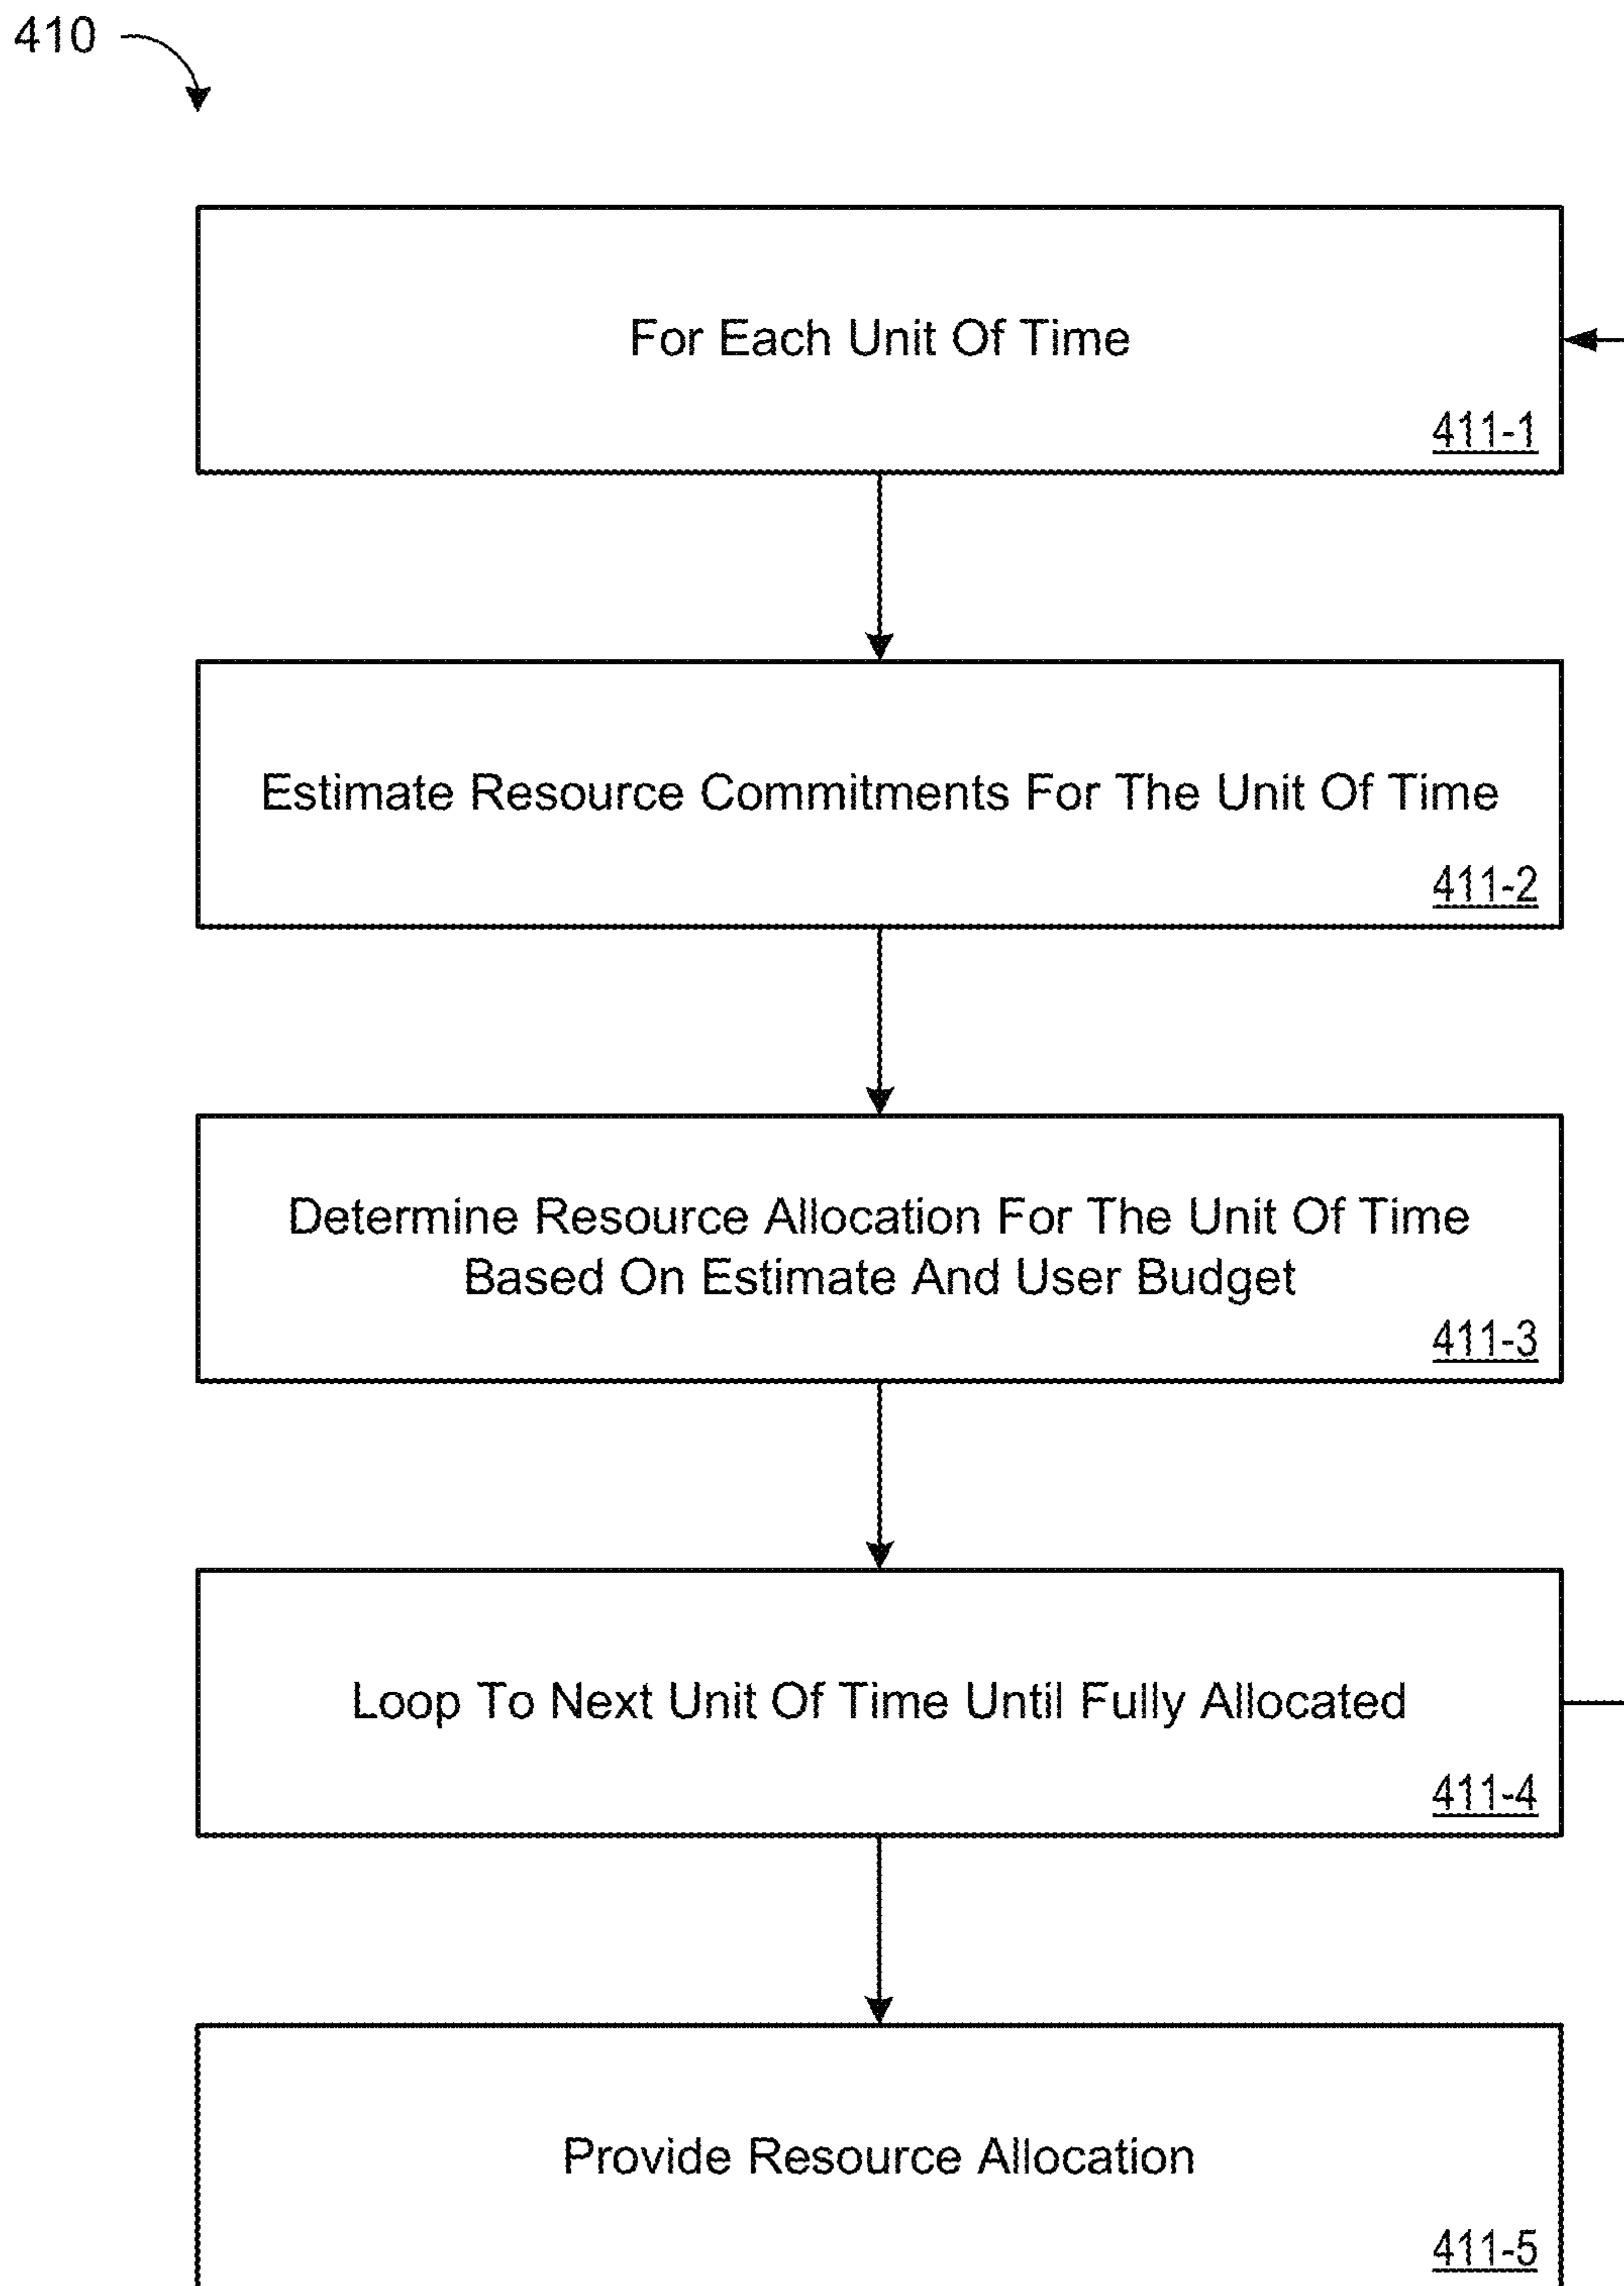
410

For Each Unit Of Time

411-1

Estimate Resource Commitments For The Unit Of Time

411-2

Determine Resource Allocation For The Unit Of Time Based On Estimate And User Budget

411-3

Loop To Next Unit Of Time Until Fully Allocated

411-4

Provide Resource Allocation

411-5